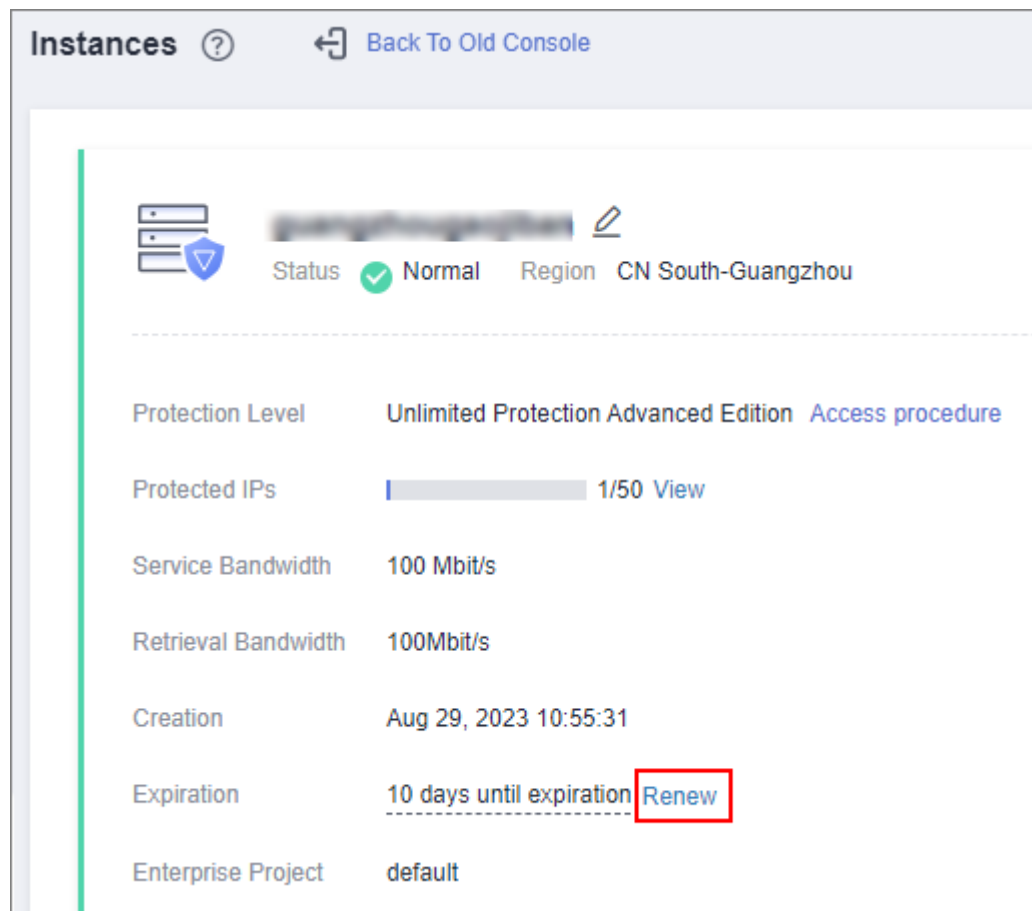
Instances ⓘ Back To Old Console

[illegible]

Status Normal Region CN South-Guangzhou

Protection Level Unlimited Protection Advanced Edition Access procedure

Protected IPs 1/50 View

Service Bandwidth 100 Mbit/s

Retrieval Bandwidth 100Mbit/s

Creation Aug 29, 2023 10:55:31

Expiration 10 days until expiration Renew

Enterprise Project default